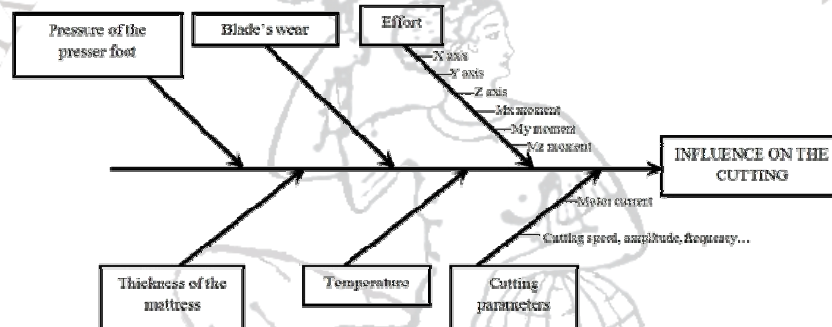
Pressure of the presser foot

Blade's wear

Effort

X axis

Y axis

Z axis

Mx moment

My moment

Mz moment

INFLUENCE ON THE CUTTING

Motor current

Cutting speed, amplitude, frequency…

Thickness of the mattress

Temperature

Cutting parameters